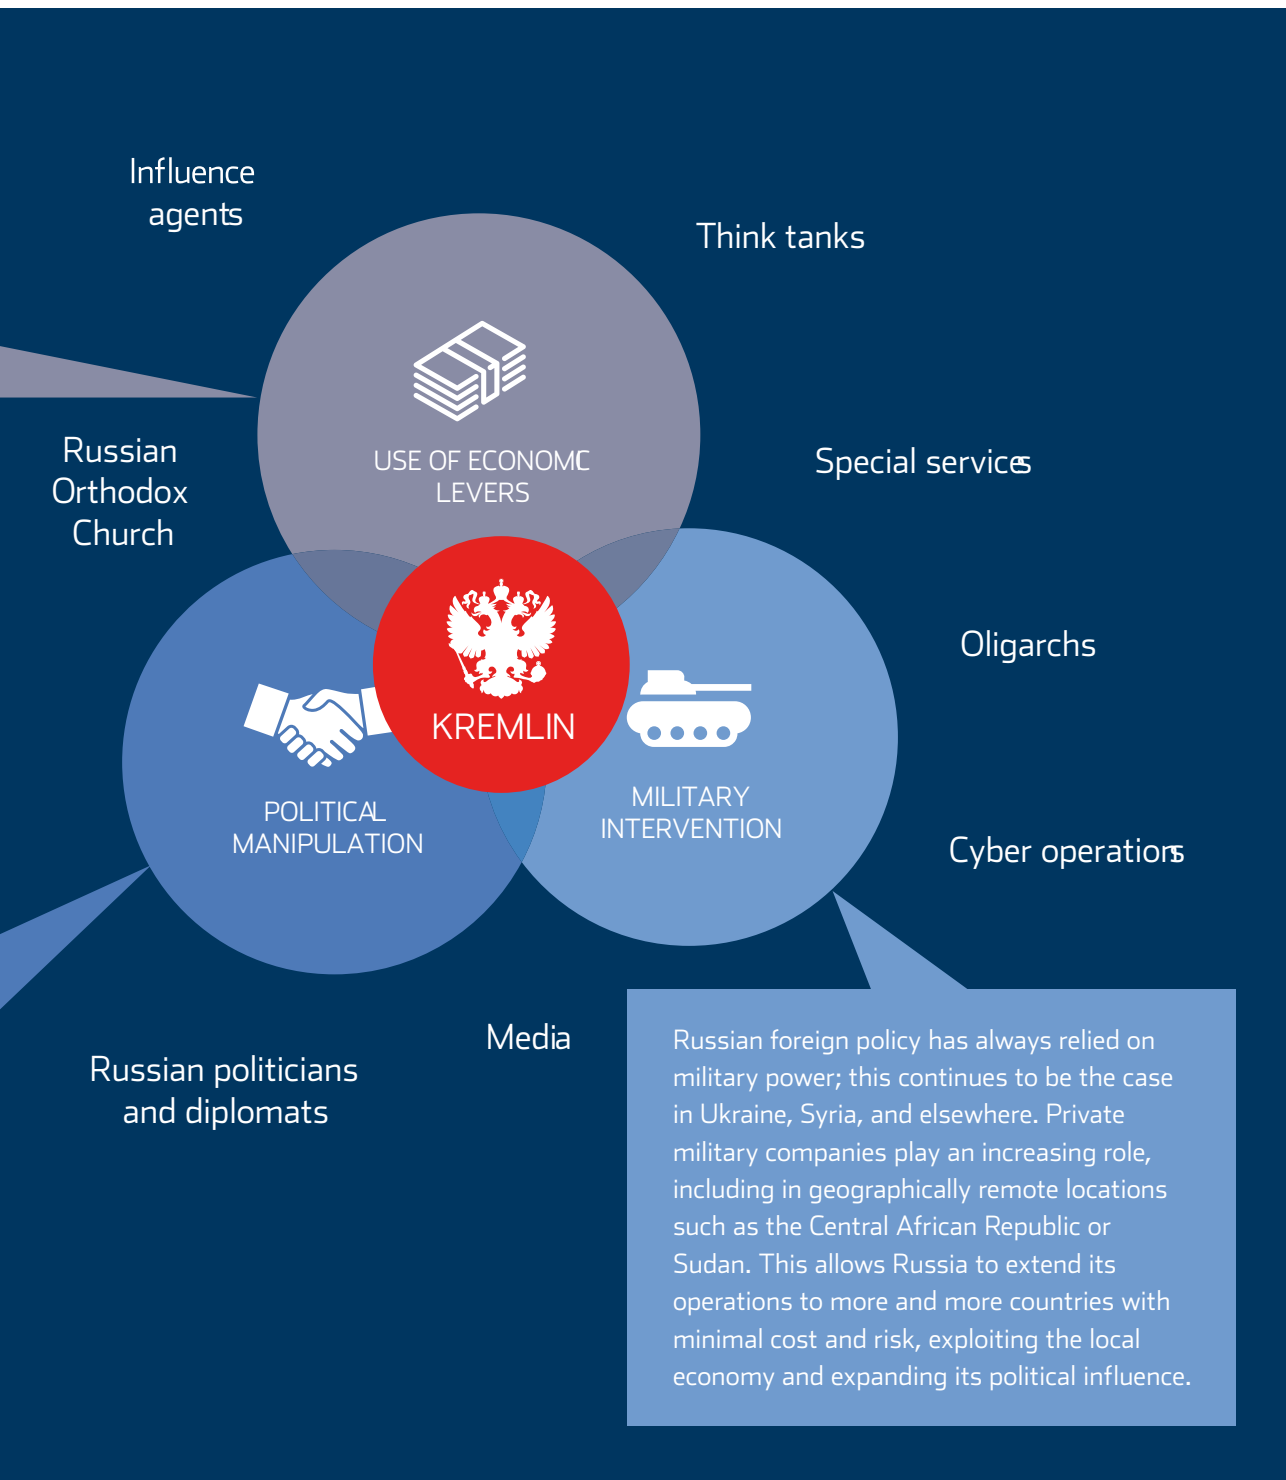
Influence agents

Think tanks

USE OF ECONOMIC LEVERS

Russian Orthodox Church

Special services

Oligarchs

KREMLIN

POLITICAL MANIPULATION

MILITARY INTERVENTION

Cyber operations

Media

Russian politicians and diplomats

Russian foreign policy has always relied on military power; this continues to be the case in Ukraine, Syria, and elsewhere. Private military companies play an increasing role, including in geographically remote locations such as the Central African Republic or Sudan. This allows Russia to extend its operations to more and more countries with minimal cost and risk, exploiting the local economy and expanding its political influence.